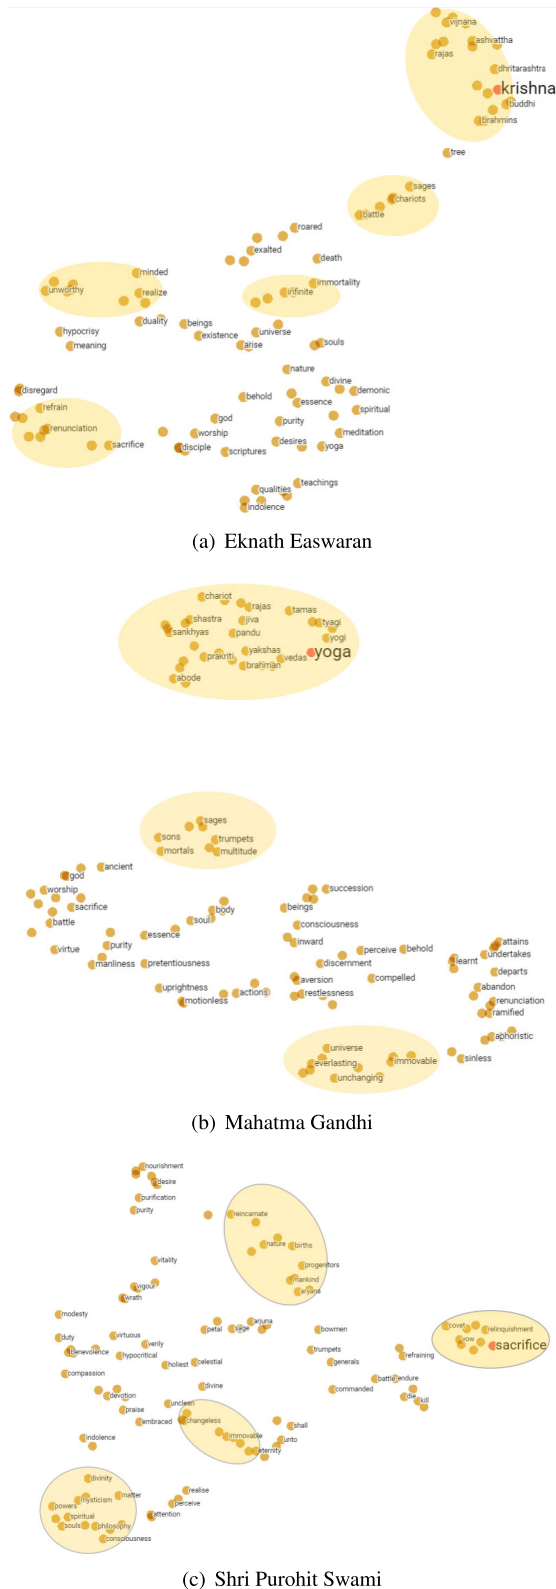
vijnana
ashvattha
rajas
dhritarashtra
krishna
buddhi
brahmins
tree
sages
chariots
battle
roared
exalted
death
minded
unworthy
realize
infinite
immortality
duality
beings
hypocrisy
existence
universe
meaning
arise
souls
nature
disregard
divine
behold
demonic
refrain
essence
spiritual
god
purity
renunciation
worship
meditation
sacrifice
desires
disciple
yoga
scriptures
qualities
teachings
indolence

(a) Eknath Easwaran

chariot
rajas
tamas
shastra
jiva
tyagi
sankhyas
pandu
yogi
yakshas
prakriti
vedas
yoga
brahman
abode

sages
sons
trumpets
mortals
multitude

ancient
god
worship
sacrifice
battle
body
succession
soul
beings
essence
consciousness
purity
inward
virtue
perceive
behold
discernment
manliness
pretentiousness
attains
learnt
undertakes
compelled
departs
aversion
upgrightness
actions
abandon
restlessness
motionless
renunciation
ramified
aphoristic
universe
everlasting
immovable
sinless
unchanging

(b) Mahatma Gandhi

nourishment
desire
purification
purity
reincarnate
nature
births
progenitors
mankind
vitality
aryans
vigour
wrath
modesty
petal
sage
arjuna
bowmen
covet
relinquishment
duty
virtuous
verily
vow
trumpets
sacrifice
benevolence
hypocritical
holiest
celestial
generals
refraining
compassion
divine
battle
endure
devotion
commanded
praise
unclean
die
kill
embraced
changeless
shall
immovable
indolence
unto
eternity
divinity
matter
realise
mysticism
perceive
powers
spiritual
attention
souls
philosophy
consciousness

(c) Shri Purohit Swami